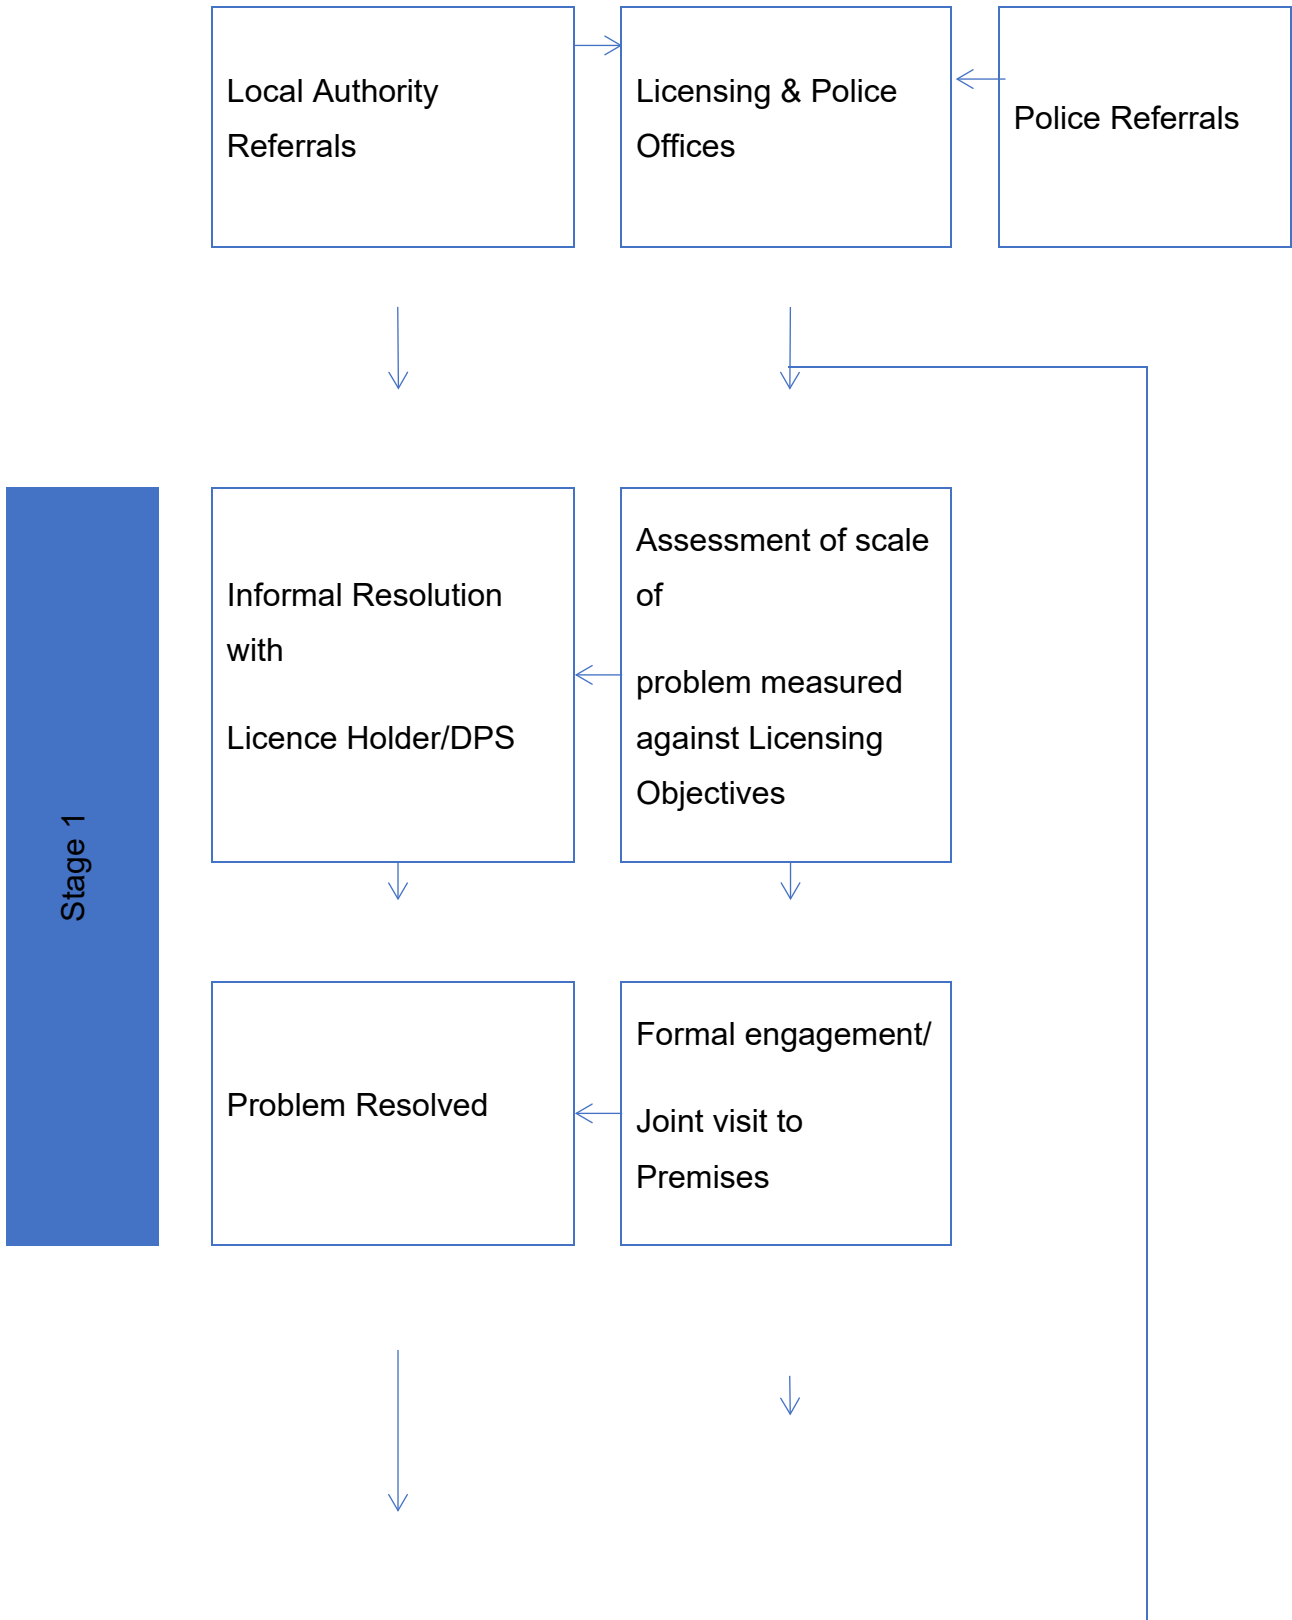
Local Authority Referrals

Licensing & Police Offices

Police Referrals

Stage 1

Informal Resolution with

Licence Holder/DPS

Assessment of scale of

problem measured against Licensing Objectives

Problem Resolved

Formal engagement/

Joint visit to Premises